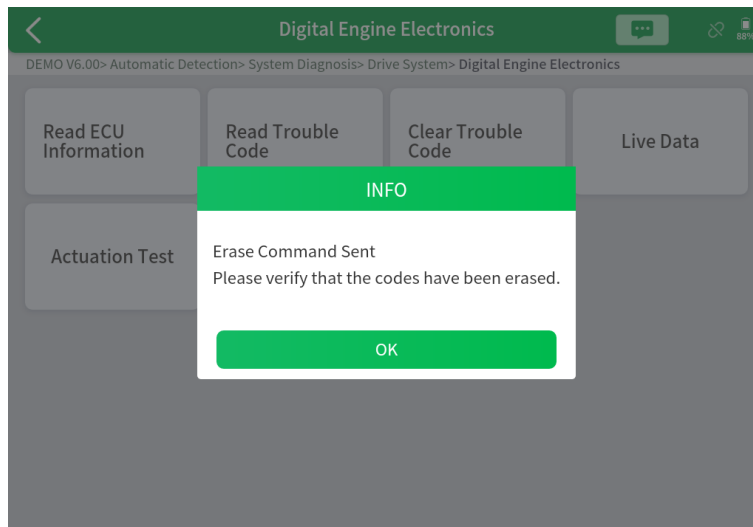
Digital Engine Electronics

88%

DEMO V6.00> Automatic Detection> System Diagnosis> Drive System> Digital Engine Electronics

Read ECU Information

Read Trouble Code

Clear Trouble Code

Live Data

Actuation Test

INFO

Erase Command Sent
Please verify that the codes have been erased.

OK